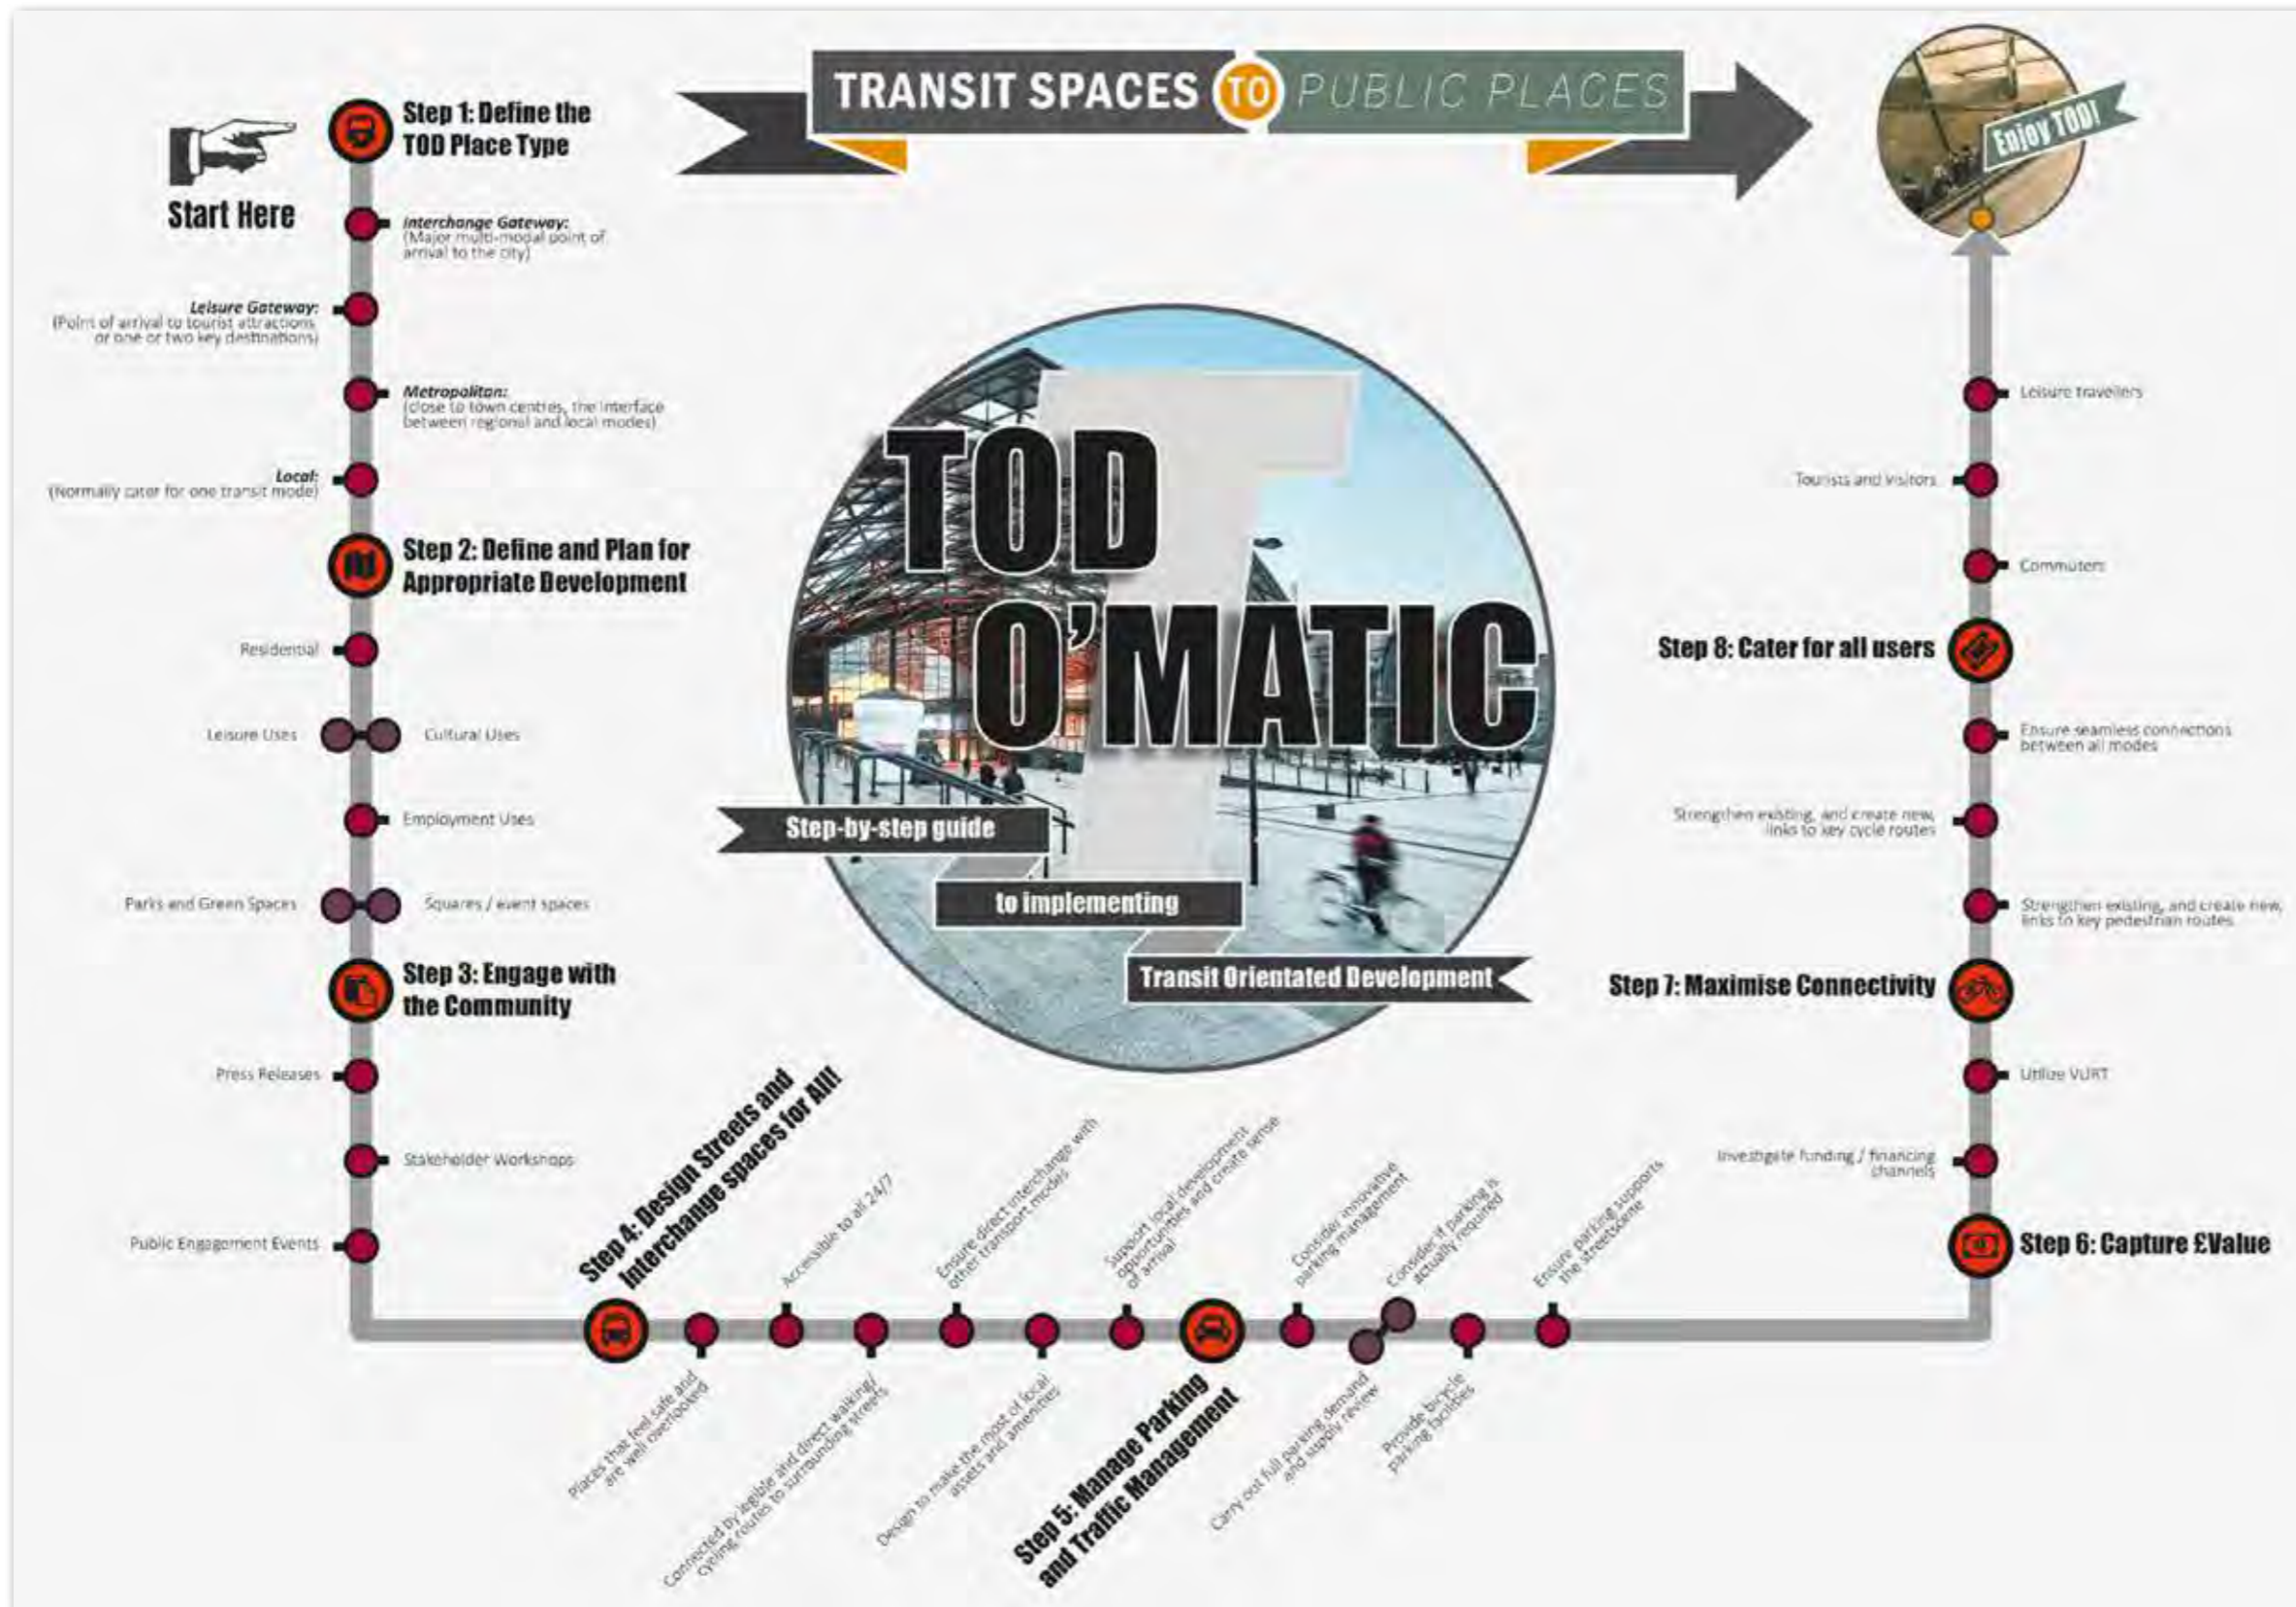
TRANSIT SPACES TO PUBLIC PLACES

Enjoy TOD!

Start Here

Step 1: Define the TOD Place Type

Interchange Gateway: (Major multi-modal point of arrival to the city)

Leisure Gateway: (Point of arrival to tourist attractions or one or two key destinations)

Metropolitan: (close to town centres, the interface between regional and local modes)

Local: (Normally cater for one transit mode)

Step 2: Define and Plan for Appropriate Development

Residential

Leisure Uses

Cultural Uses

Employment Uses

Parks and Green Spaces

Squares / event spaces

Step 3: Engage with the Community

Press Releases

Stakeholder Workshops

Public Engagement Events

TOD O'MATIC

Step-by-step guide

to implementing

Transit Orientated Development

Step 4: Design Streets and Interchange spaces for All!

Places that feel safe and are well overlooked

Accessible to all 24/7

Connected by legible and direct walking/ cycling routes to surrounding streets

Ensure direct interchange with other transport modes

Design to make the most of local assets and amenities

Support local development opportunities and create sense of arrival

Step 5: Manage Parking and Traffic Management

Consider innovative parking management

Carry out full parking demand and supply review

Consider if parking is actually required

Provide bicycle parking facilities

Ensure parking supports the streetscene

Step 6: Capture £Value

Investigate funding / financing channels

Utilize VURT

Step 7: Maximise Connectivity

Strengthen existing, and create new, links to key pedestrian routes

Strengthen existing, and create new, links to key cycle routes

Ensure seamless connections between all modes

Step 8: Cater for all users

Commuters

Tourists and visitors

Leisure travellers